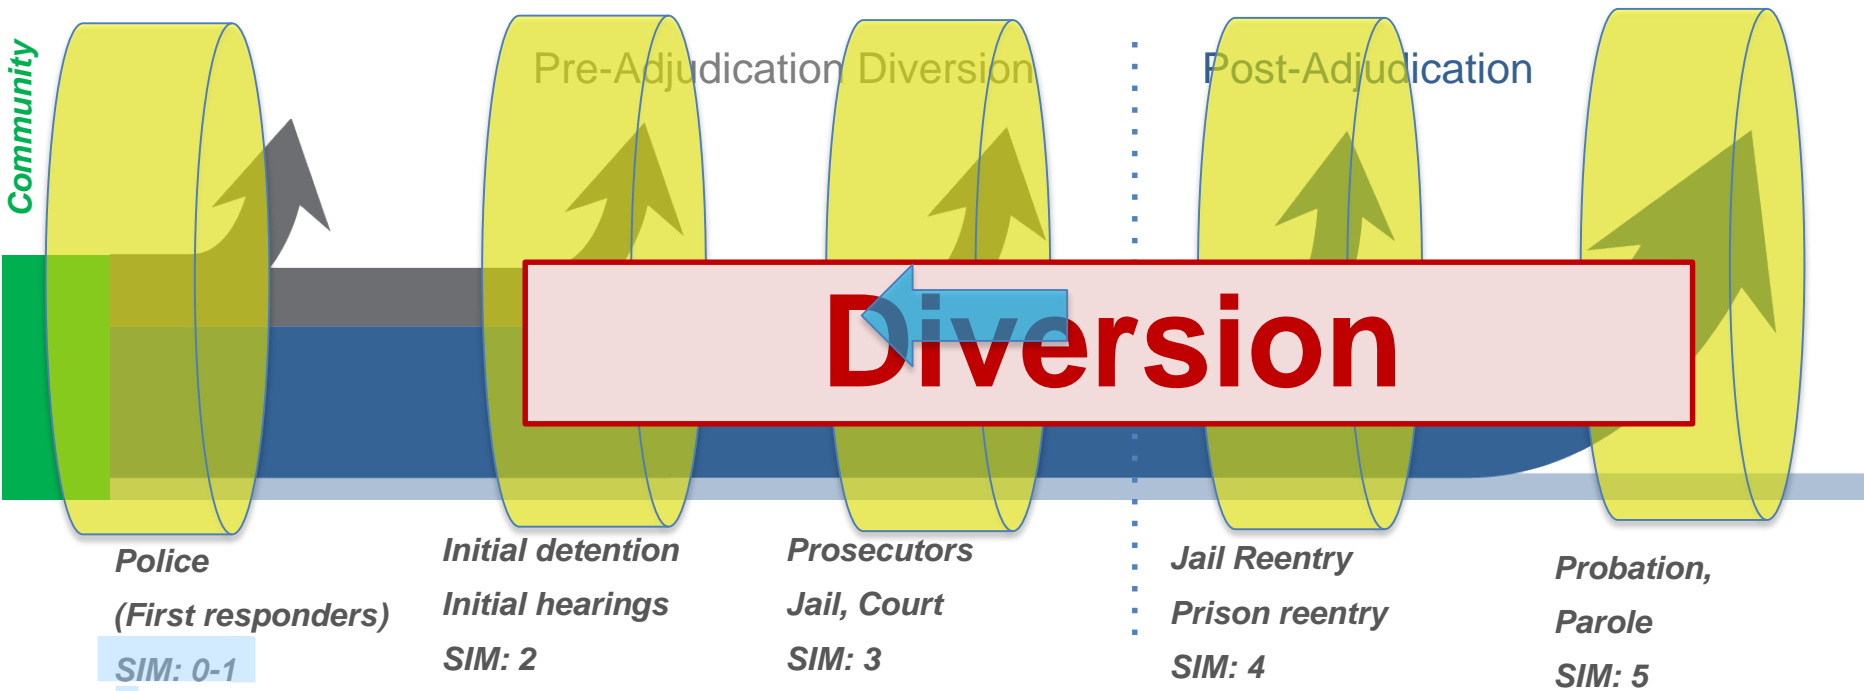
Community

Pre-Adjudication Diversion

Post-Adjudication

Diversion

Police
(First responders)
SIM: 0-1

Initial detention
Initial hearings
SIM: 2

Prosecutors
Jail, Court
SIM: 3

Jail Reentry
Prison reentry
SIM: 4

Probation,
Parole
SIM: 5